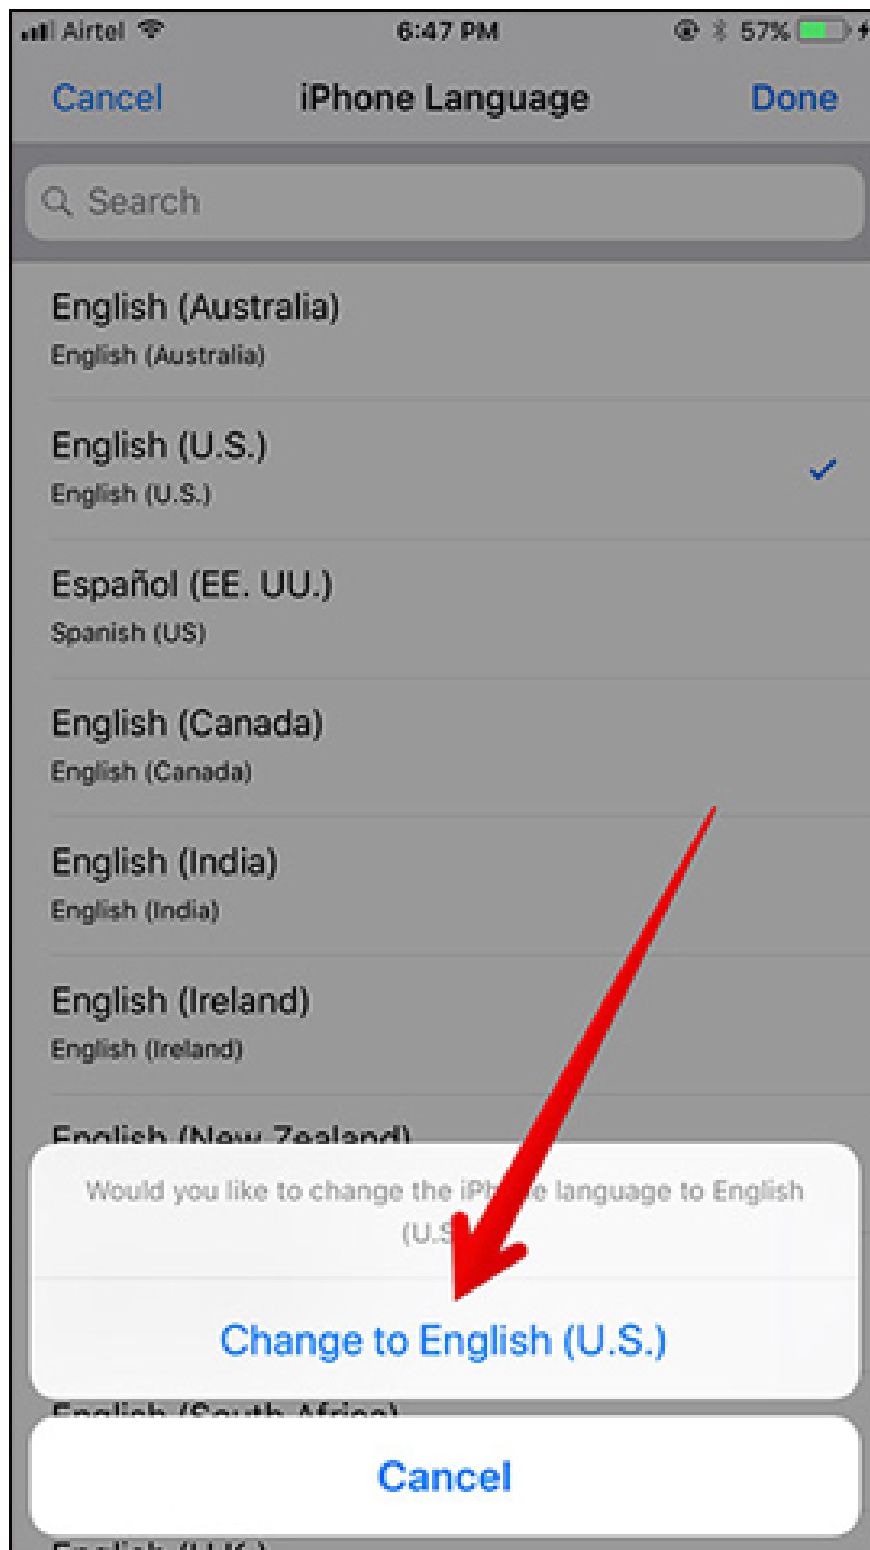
Airtel 6:47 PM 57%

Cancel iPhone Language Done

Search

English (Australia)
English (Australia)

English (U.S.)
English (U.S.)

Español (EE. UU.)
Spanish (US)

English (Canada)
English (Canada)

English (India)
English (India)

English (Ireland)
English (Ireland)

English (New Zealand)

Would you like to change the iPh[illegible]e language to English (U.S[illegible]

Change to English (U.S.)

English (South Africa)

Cancel

English (U.K.)